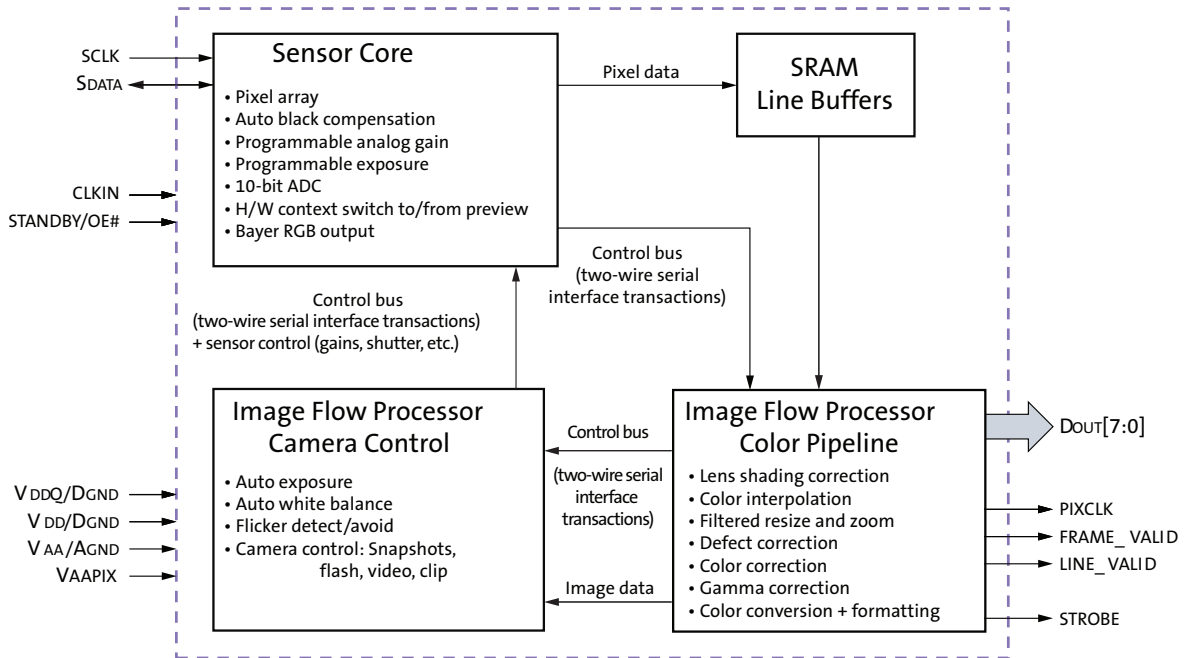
SCLK
SDATA
CLKIN
STANDBY/OE#

Sensor Core
• Pixel array
• Auto black compensation
• Programmable analog gain
• Programmable exposure
• 10-bit ADC
• H/W context switch to/from preview
• Bayer RGB output

Pixel data

SRAM
Line Buffers

Control bus
(two-wire serial interface transactions)

Control bus
(two-wire serial interface transactions)
+ sensor control (gains, shutter, etc.)

Image Flow Processor
Camera Control
• Auto exposure
• Auto white balance
• Flicker detect/avoid
• Camera control: Snapshots, flash, video, clip

Control bus
(two-wire serial interface transactions)

Image data

Image Flow Processor
Color Pipeline
• Lens shading correction
• Color interpolation
• Filtered resize and zoom
• Defect correction
• Color correction
• Gamma correction
• Color conversion + formatting

DOUT[7:0]
PIXCLK
FRAME_VALID
LINE_VALID
STROBE

VDDQ/DGND
VDD/DGND
VAA/AGND
VAAPIX